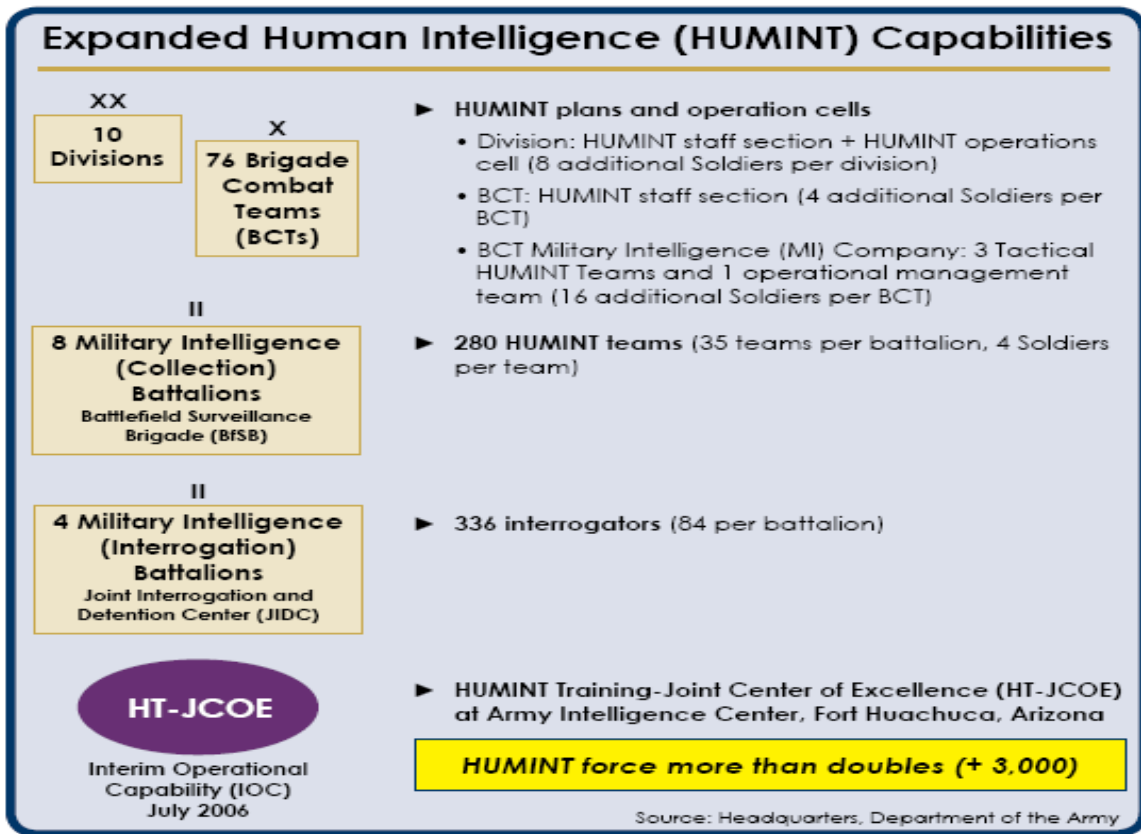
Expanded Human Intelligence (HUMINT) Capabilities

XX
10 Divisions

X
76 Brigade Combat Teams (BCTs)

► HUMINT plans and operation cells
• Division: HUMINT staff section + HUMINT operations cell (8 additional Soldiers per division)
• BCT: HUMINT staff section (4 additional Soldiers per BCT)
• BCT Military Intelligence (MI) Company: 3 Tactical HUMINT Teams and 1 operational management team (16 additional Soldiers per BCT)

II
8 Military Intelligence (Collection) Battalions
Battlefield Surveillance Brigade (BfSB)

► 280 HUMINT teams (35 teams per battalion, 4 Soldiers per team)

II
4 Military Intelligence (Interrogation) Battalions
Joint Interrogation and Detention Center (JIDC)

► 336 interrogators (84 per battalion)

HT-JCOE
Interim Operational Capability (IOC) July 2006

► HUMINT Training-Joint Center of Excellence (HT-JCOE) at Army Intelligence Center, Fort Huachuca, Arizona

HUMINT force more than doubles (+ 3,000)

Source: Headquarters, Department of the Army